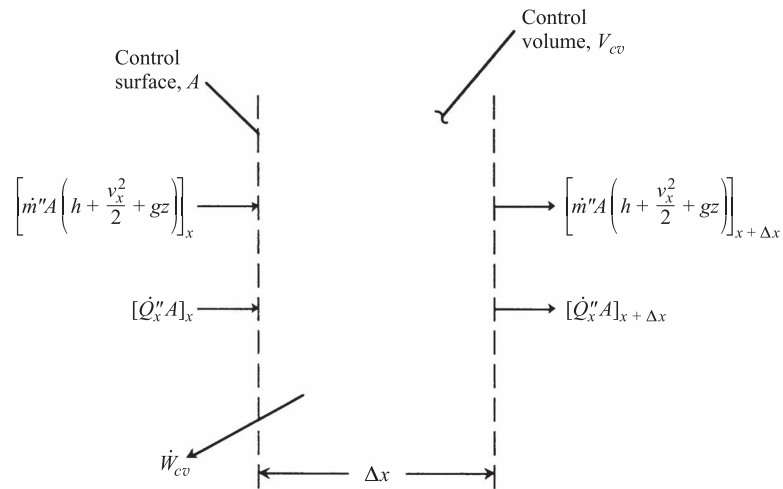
Control volume, $V_{cv}$

Control surface, $A$

$\left[\dot{m}''A\left(h + \frac{v_x^2}{2} + gz\right)\right]_x$

$\left[\dot{m}''A\left(h + \frac{v_x^2}{2} + gz\right)\right]_{x+\Delta x}$

$[\dot{Q}_x''A]_x$

$[\dot{Q}_x''A]_{x+\Delta x}$

$\dot{W}_{cv}$

$\Delta x$